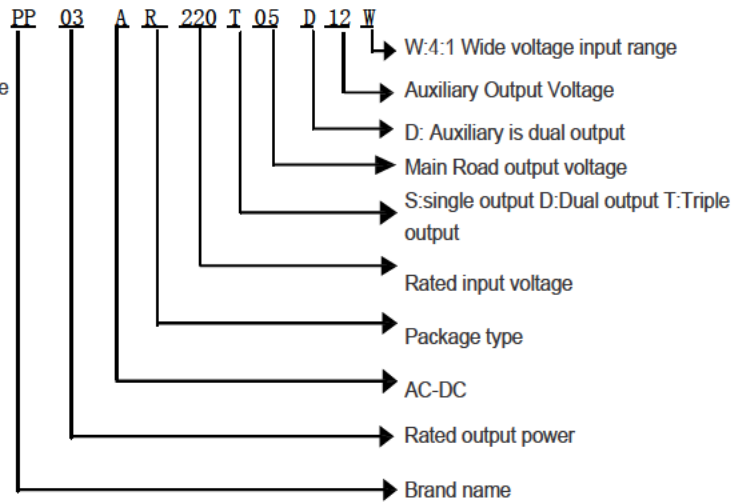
PP 03 A R 220 T 05 D 12 W

e

W:4:1 Wide voltage input range

Auxiliary Output Voltage

D: Auxiliary is dual output

Main Road output voltage

S:single output D:Dual output T:Triple output

Rated input voltage

Package type

AC-DC

Rated output power

Brand name